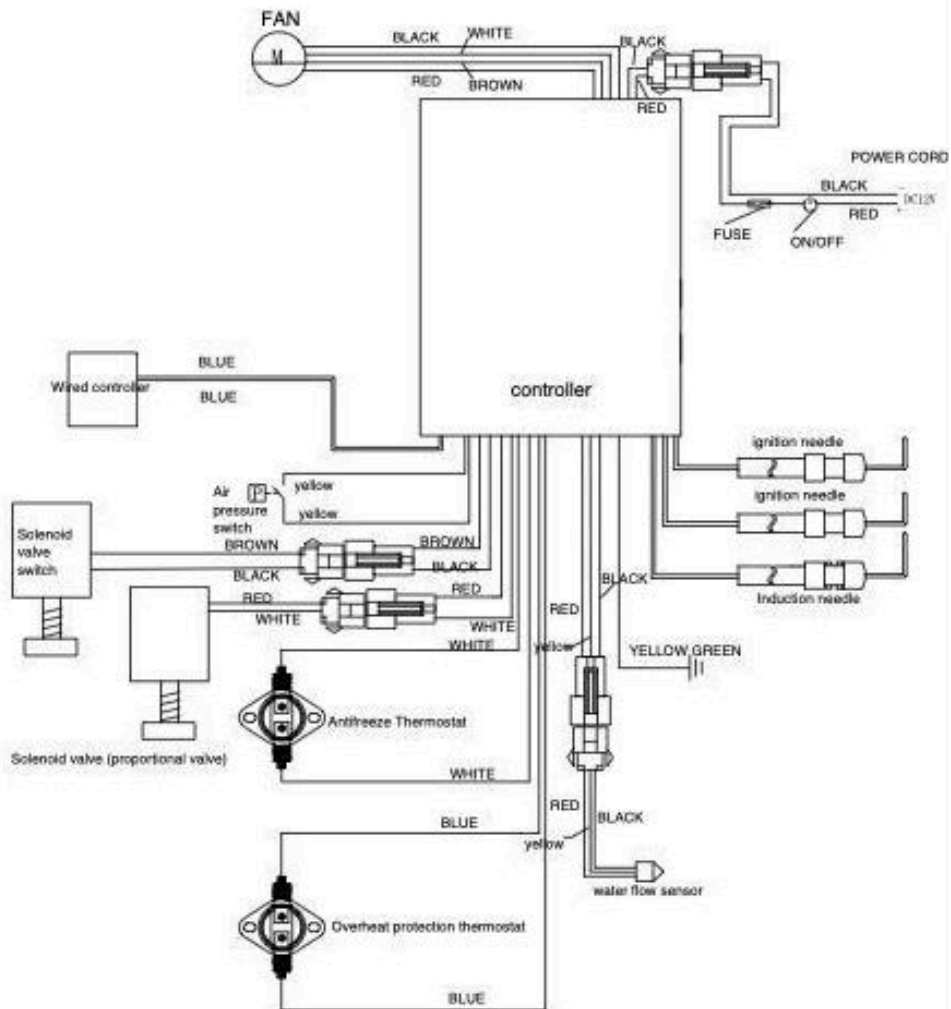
FAN
M
BLACK
WHITE
RED
BROWN
BLACK
RED
POWER CORD
BLACK
DC12V
RED
FUSE
ON/OFF
BLUE
Wired controller
BLUE
controller
ignition needle
ignition needle
Induction needle
Air pressure switch
P
yellow
yellow
Solenoid valve switch
BROWN
BROWN
BLACK
BLACK
RED
RED
WHITE
WHITE
WHITE
BLACK
RED
yellow
YELLOW GREEN
Antifreeze Thermostat
Solenoid valve (proportional valve)
WHITE
RED
BLACK
BLUE
yellow
water flow sensor
Overheat protection thermostat
BLUE